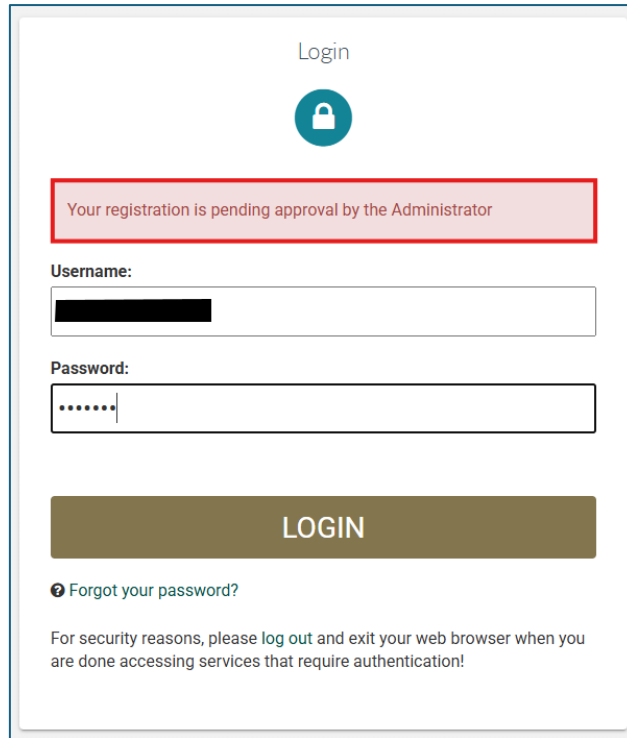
Login

Your registration is pending approval by the Administrator

Username:

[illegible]

Password:

•••••••

LOGIN

Forgot your password?

For security reasons, please log out and exit your web browser when you are done accessing services that require authentication!